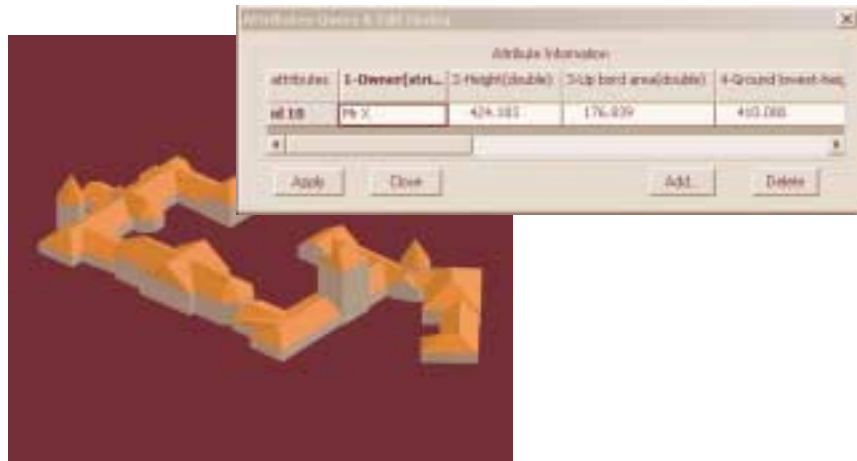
Attributes Query & Edit Dialog

Attribute Information

| attributes | 1-Owner(stri... | 2-Height(double) | 3-Up bord area(double) | 4-Ground lowest-heig |
|---|---|---|---|---|
| id 18 | Mr X | 424.183 | 176.039 | 410.088 |

Apply Close Add... Delete